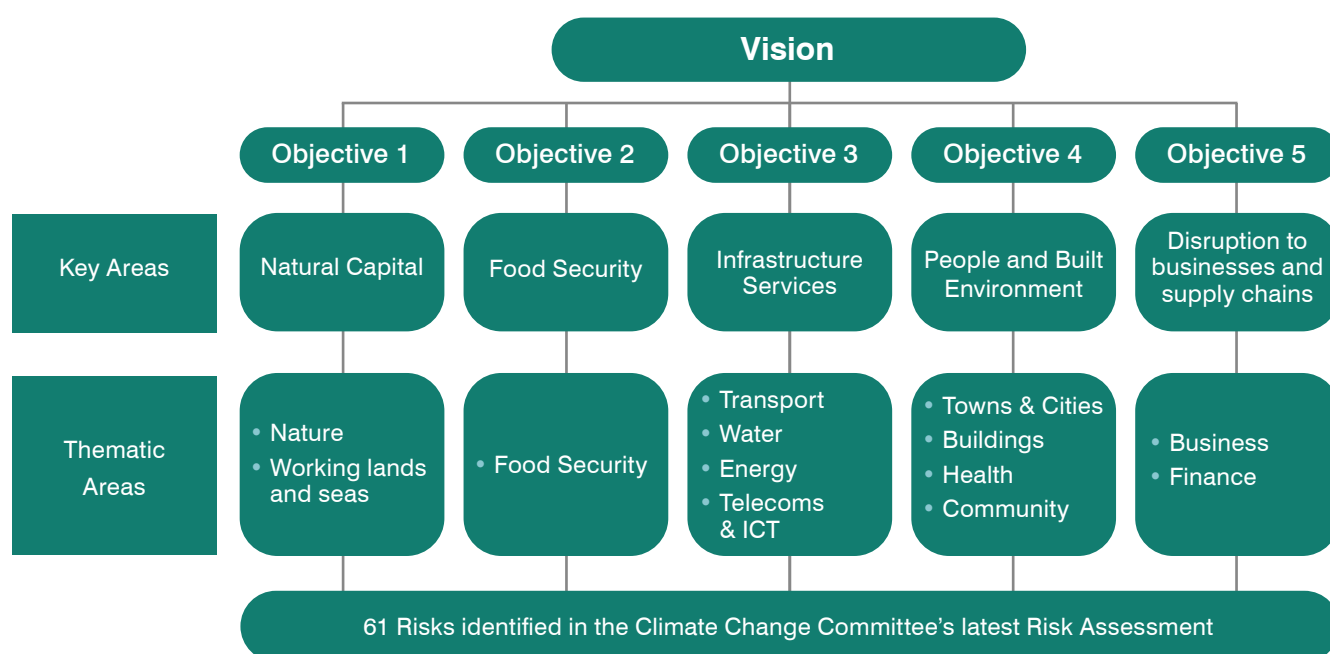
Vision

Objective 1
Objective 2
Objective 3
Objective 4
Objective 5

Key Areas

Natural Capital
Food Security
Infrastructure Services
People and Built Environment
Disruption to businesses and supply chains

Thematic Areas

• Nature
• Working lands and seas

• Food Security

• Transport
• Water
• Energy
• Telecoms & ICT

• Towns & Cities
• Buildings
• Health
• Community

• Business
• Finance

61 Risks identified in the Climate Change Committee's latest Risk Assessment